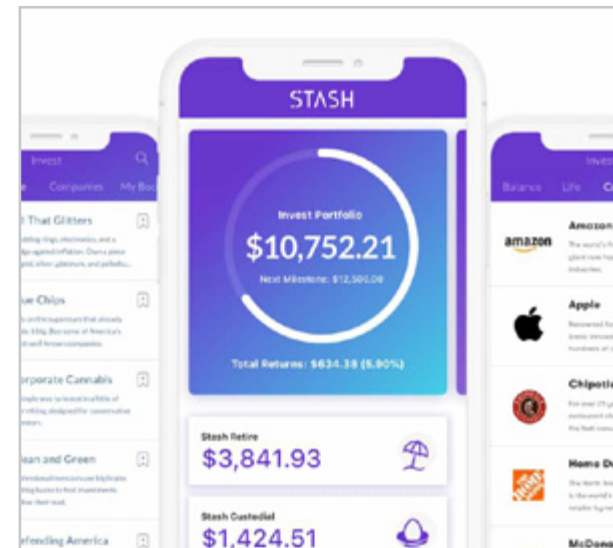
Invest
Companies My Bo
l That Glitters
ue Chips
orporate Cannabis
lean and Green
efending America

STASH
Invest Portfolio
$10,752.21
Next Milestone: $12,500.00
Total Returns: $634.38 (5.90%)
Stash Retire
$3,841.93
Stash Custodial
$1,424.51

Invest
Balance Life C
Amazon
amazon
Apple
Chipotle
Home D
McDona